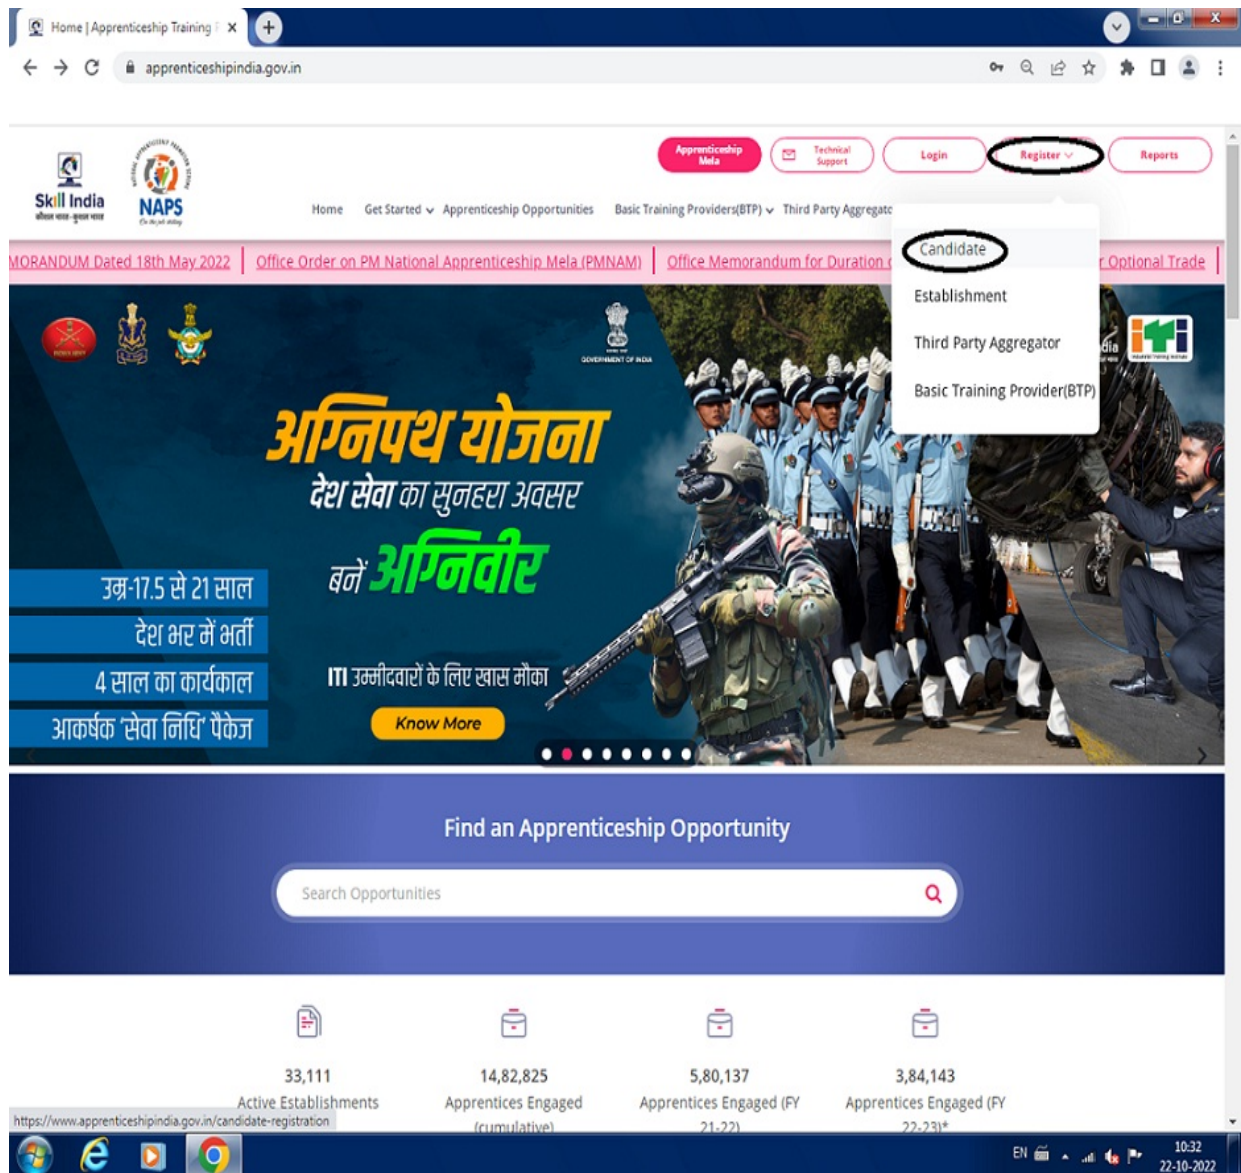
Home | Apprenticeship Training

apprenticeshipindia.gov.in

Skill India
कौशल भारत-कुशल भारत

NAPS

Apprenticeship Mela

Technical Support

Login

Register

Reports

Home Get Started Apprenticeship Opportunities Basic Training Providers(BTP) Third Party Aggregato

Candidate

Establishment

Third Party Aggregator

Basic Training Provider(BTP)

MORANDUM Dated 18th May 2022 | Office Order on PM National Apprenticeship Mela (PMNAM) | Office Memorandum for Duration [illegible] r Optional Trade |

GOVERNMENT OF INDIA

अग्निपथ योजना
देश सेवा का सुनहरा अवसर
बनें अग्निवीर

उम्र-17.5 से 21 साल
देश भर में भर्ती
4 साल का कार्यकाल
आकर्षक 'सेवा निधि' पैकेज

ITI उम्मीदवारों के लिए खास मौका

Know More

Find an Apprenticeship Opportunity

Search Opportunities

33,111
Active Establishments

14,82,825
Apprentices Engaged (cumulative)

5,80,137
Apprentices Engaged (FY 21-22)

3,84,143
Apprentices Engaged (FY 22-23)*

https://www.apprenticeshipindia.gov.in/candidate-registration

EN
10:32
22-10-2022